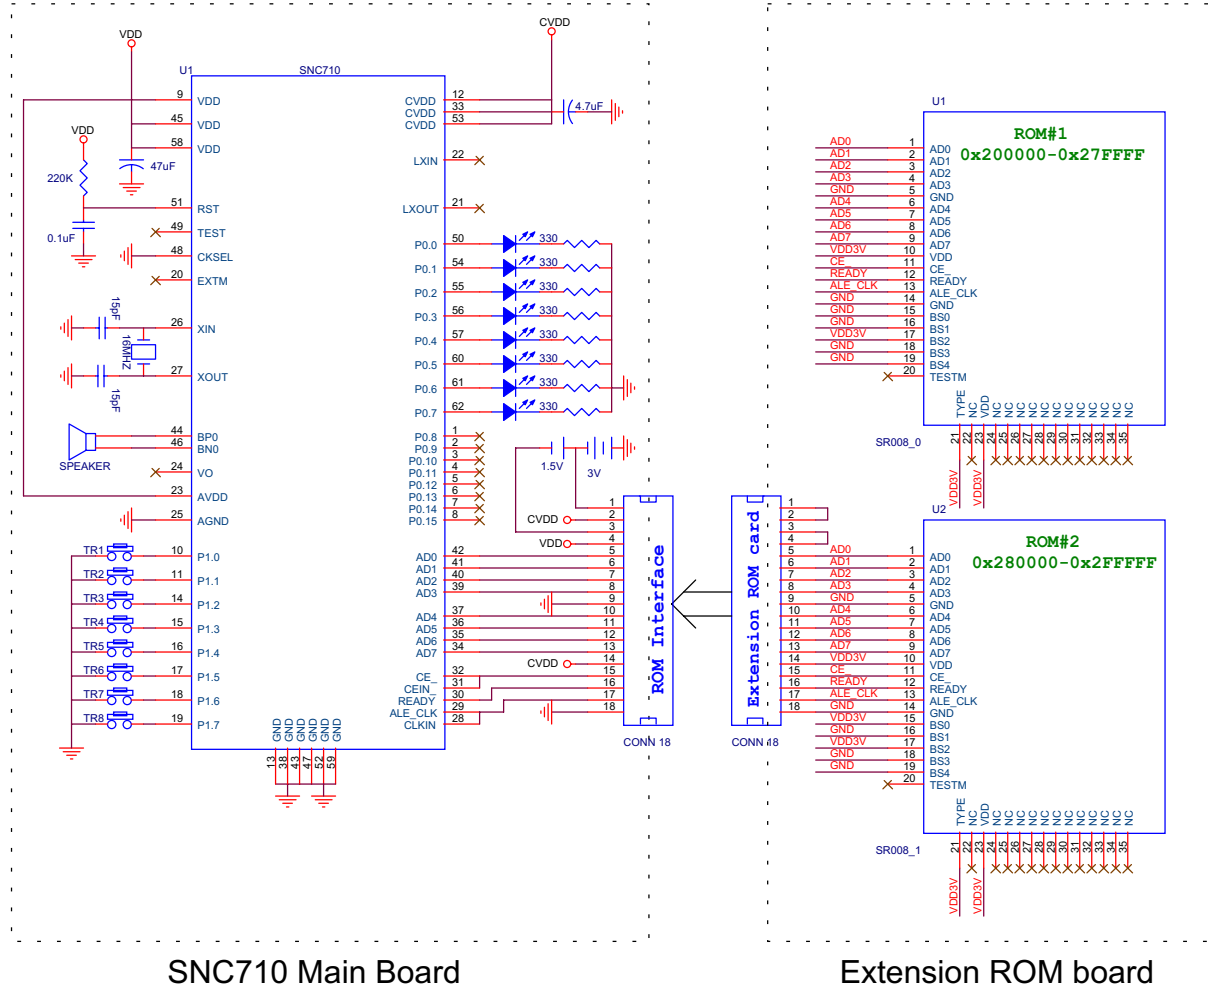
VDD
U1 SNC710
9 VDD
45 VDD
58 VDD
VDD
220K
47uF
51 RST
0.1uF
49 TEST
48 CKSEL
20 EXTM
15pF
26 XIN
16MHZ
27 XOUT
15pF
44 BP0
46 BN0
SPEAKER
24 VO
23 AVDD
25 AGND
TR1 10 P1.0
TR2 11 P1.1
TR3 14 P1.2
TR4 15 P1.3
TR5 16 P1.4
TR6 17 P1.5
TR7 18 P1.6
TR8 19 P1.7
GND GND GND GND GND GND
13 38 43 47 52 59

CVDD
12 CVDD
33 CVDD
53 CVDD
4.7uF
22 LXIN
21 LXOUT
50 P0.0 330
54 P0.1 330
55 P0.2 330
56 P0.3 330
57 P0.4 330
60 P0.5 330
61 P0.6 330
62 P0.7 330
1 P0.8
2 P0.9
3 P0.10
4 P0.11
5 P0.12
6 P0.13
7 P0.14
8 P0.15
1.5V 3V
CVDD
VDD
42 AD0
41 AD1
40 AD2
39 AD3
37 AD4
36 AD5
35 AD6
34 AD7
CVDD
32 CE_
31 CEIN_
30 READY
29 ALE_CLK
28 CLKIN
1 2 3 4 5 6 7 8 9 10 11 12 13 14 15 16 17 18
ROM Interface
CONN 18

Extension ROM card
CONN 18
1 2 3 4 5 6 7 8 9 10 11 12 13 14 15 16 17 18

U1
ROM#1
0x200000-0x27FFFF
| | | |
|---|---|---|
| AD0 | 1 | AD0 |
| AD1 | 2 | AD1 |
| AD2 | 3 | AD2 |
| AD3 | 4 | AD3 |
| GND | 5 | GND |
| AD4 | 6 | AD4 |
| AD5 | 7 | AD5 |
| AD6 | 8 | AD6 |
| AD7 | 9 | AD7 |
| VDD3V | 10 | VDD |
| CE_ | 11 | CE_ |
| READY | 12 | READY |
| ALE_CLK | 13 | ALE_CLK |
| GND | 14 | GND |
| GND | 15 | BS0 |
| GND | 16 | BS1 |
| VDD3V | 17 | BS2 |
| GND | 18 | BS3 |
| GND | 19 | BS4 |
| | 20 | TESTM |
TYPE NC VDD NC NC NC NC NC NC NC NC NC NC NC
21 22 23 24 25 26 27 28 29 30 31 32 33 34 35
SR008_0
VDD3V VDD3V

U2
ROM#2
0x280000-0x2FFFFF
| | | |
|---|---|---|
| AD0 | 1 | AD0 |
| AD1 | 2 | AD1 |
| AD2 | 3 | AD2 |
| AD3 | 4 | AD3 |
| GND | 5 | GND |
| AD4 | 6 | AD4 |
| AD5 | 7 | AD5 |
| AD6 | 8 | AD6 |
| AD7 | 9 | AD7 |
| VDD3V | 10 | VDD |
| CE_ | 11 | CE_ |
| READY | 12 | READY |
| ALE_CLK | 13 | ALE_CLK |
| GND | 14 | GND |
| VDD3V | 15 | BS0 |
| GND | 16 | BS1 |
| VDD3V | 17 | BS2 |
| GND | 18 | BS3 |
| GND | 19 | BS4 |
| | 20 | TESTM |
TYPE NC VDD NC NC NC NC NC NC NC NC NC NC NC
21 22 23 24 25 26 27 28 29 30 31 32 33 34 35
SR008_1
VDD3V VDD3V

SNC710 Main Board
Extension ROM board